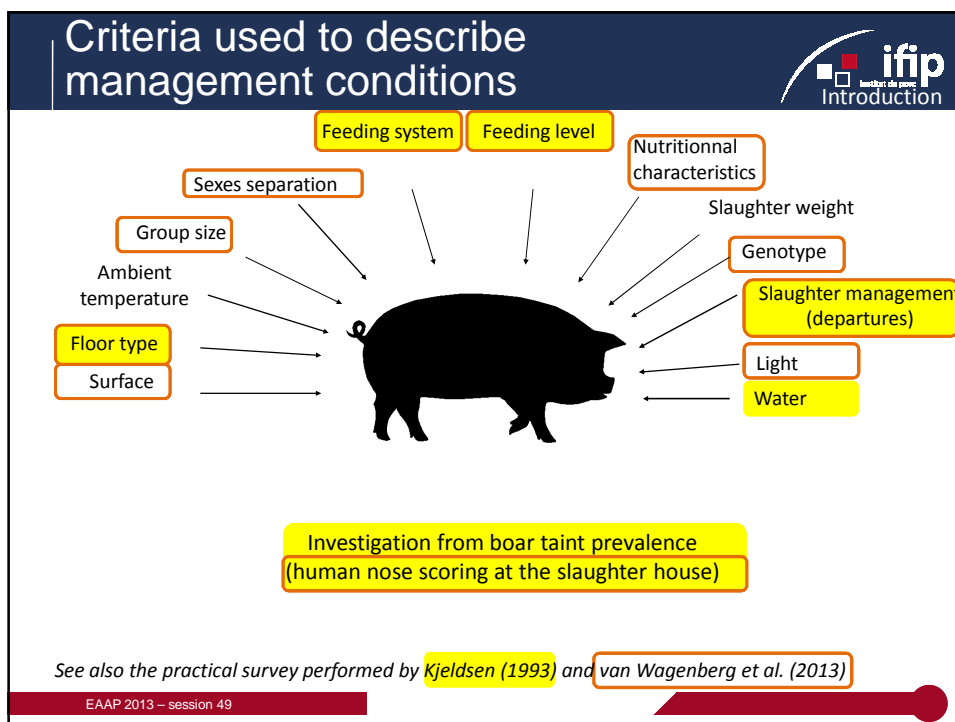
Criteria used to describe management conditions

ifip
Institut du porc
Introduction

Feeding system
Feeding level
Nutritionnal characteristics
Sexes separation
Slaughter weight
Group size
Genotype
Ambient temperature
Slaughter managemen (departures)
Floor type
Light
Surface
Water

Investigation from boar taint prevalence
(human nose scoring at the slaughter house)

See also the practical survey performed by Kjeldsen (1993) and van Wagenberg et al. (2013)

EAAP 2013 – session 49